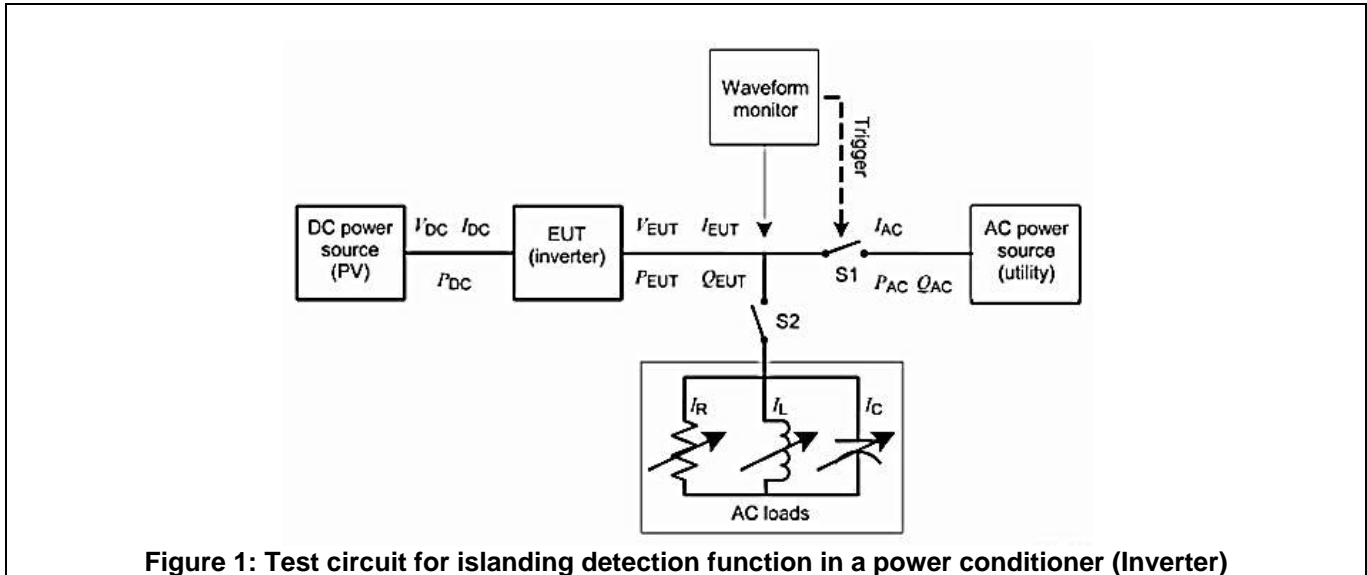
Waveform monitor

Trigger

DC power source (PV)

$V_{DC}$ $I_{DC}$

$P_{DC}$

EUT (inverter)

$V_{EUT}$ $I_{EUT}$

$P_{EUT}$ $Q_{EUT}$

$I_{AC}$

S1 $P_{AC}$ $Q_{AC}$

AC power source (utility)

S2

$I_R$

$I_L$

$I_C$

AC loads

Figure 1: Test circuit for islanding detection function in a power conditioner (Inverter)